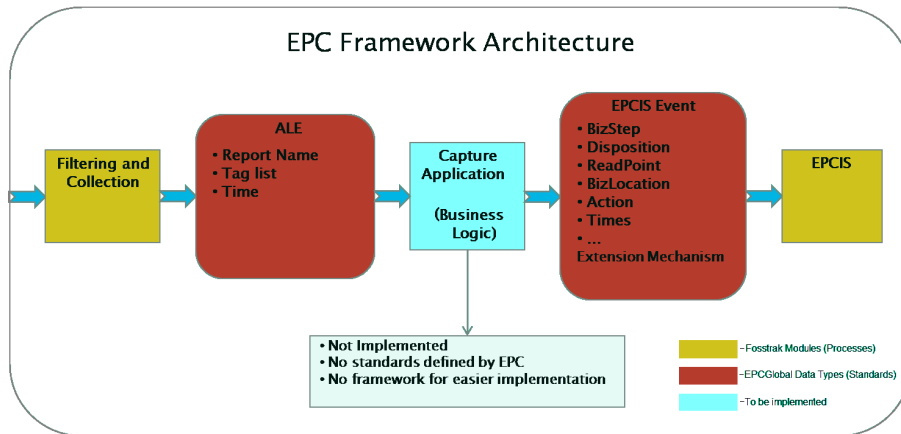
EPC Framework Architecture

Filtering and Collection

ALE

• Report Name
• Tag list
• Time

Capture Application

(Business Logic)

EPCIS Event

• BizStep
• Disposition
• ReadPoint
• BizLocation
• Action
• Times
• ...
Extension Mechanism

EPCIS

• Not Implemented
• No standards defined by EPC
• No framework for easier implementation

– Fosstrak Modules (Processes)

– EPCGlobal Data Types (Standards)

– To be implemented